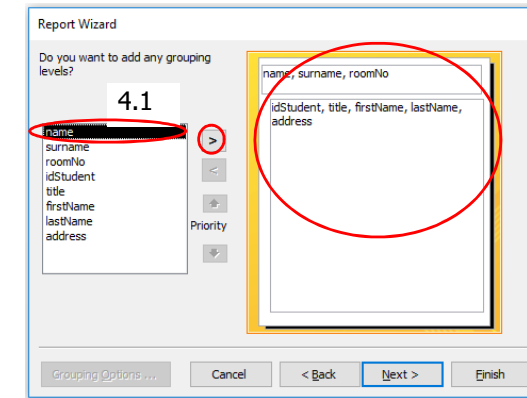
Report Wizard

Do you want to add any grouping levels?

4.1

name
surname
roomNo
idStudent
title
firstName
lastName
address

>

<

Priority

name, surname, roomNo

idStudent, title, firstName, lastName, address

Grouping Options ...

Cancel

< Back

Next >

Finish